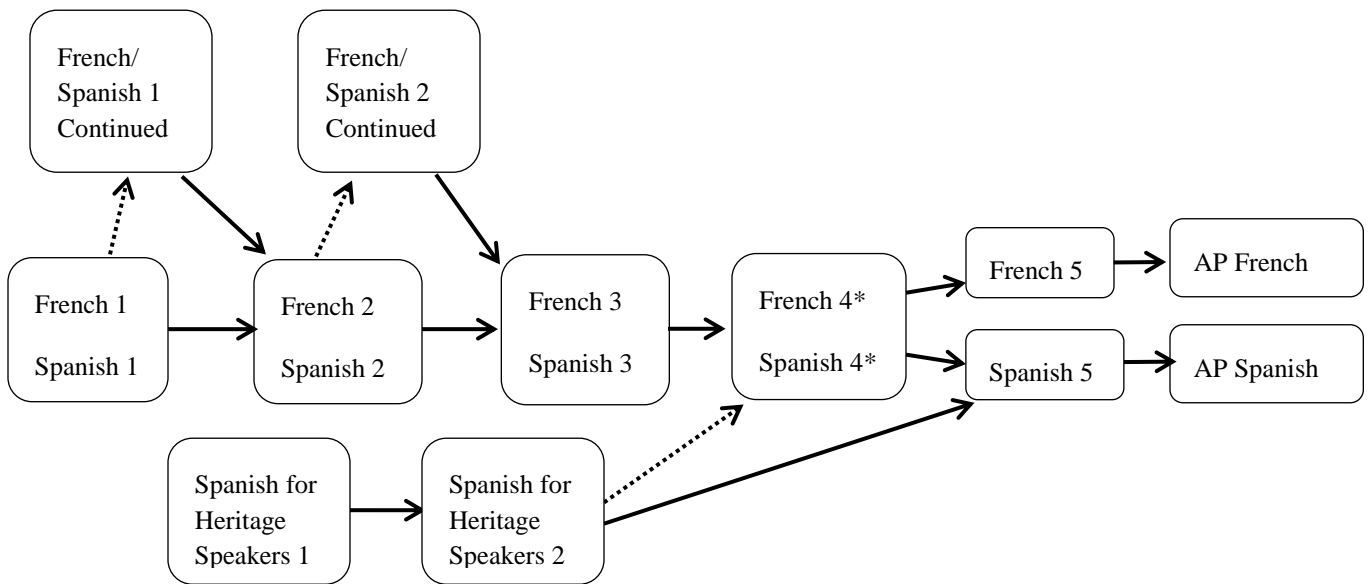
French/ Spanish 1 Continued

French/ Spanish 2 Continued

French 1

Spanish 1

French 2

Spanish 2

French 3

Spanish 3

French 4*

Spanish 4*

French 5

AP French

Spanish 5

AP Spanish

Spanish for Heritage Speakers 1

Spanish for Heritage Speakers 2